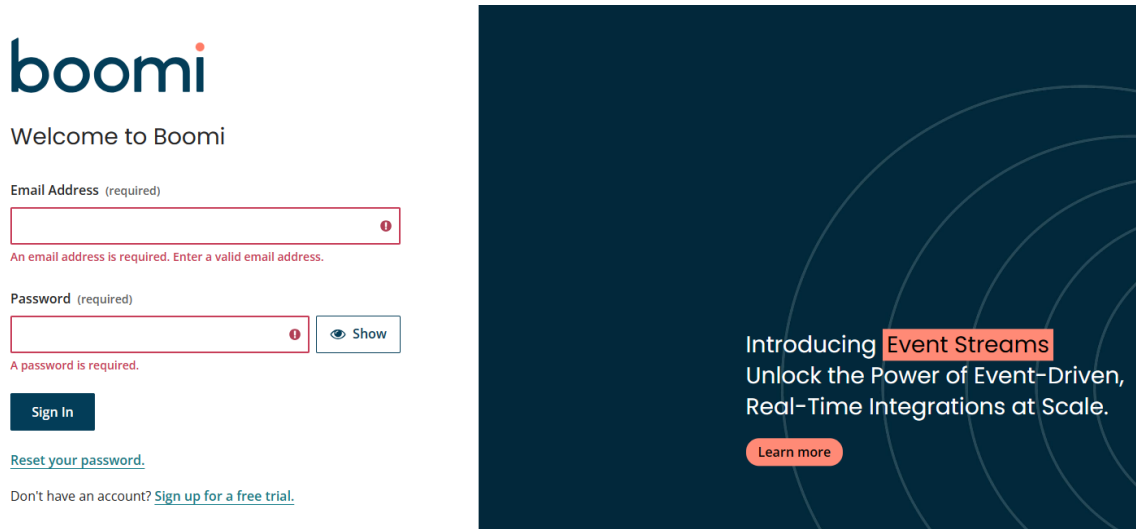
boomi

Welcome to Boomi

Email Address (required)

An email address is required. Enter a valid email address.

Password (required)

Show

A password is required.

Sign In

Reset your password.

Don't have an account? Sign up for a free trial.

Introducing Event Streams
Unlock the Power of Event-Driven, Real-Time Integrations at Scale.

Learn more